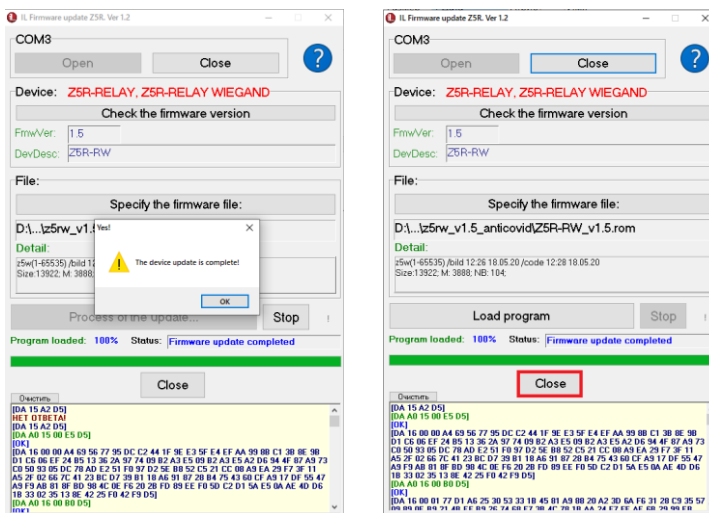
IL Firmware update Z5R. Ver 1.2

COM3

Open

Close

?

Device: Z5R-RELAY, Z5R-RELAY WIEGAND

Check the firmware version

FrmwVer: 1.5

DevDesc: Z5R-RW

File:

Specify the firmware file:

D:\...\z5rw_v1.5

Detail:

z5w(1-65535) /build 12

Size:13922; M: 3888;

Yes!

The device update is complete!

OK

Process of the update...

Stop

Program loaded: 100% Status: Firmware update completed

Close

Очистить

[DA 15 A2 D5]
НЕТ ОТВЕТА!
[DA 15 A2 D5]
[DA A0 15 00 E5 D5]
[OK]
[DA 16 00 00 A4 69 56 77 95 DC C2 44 1F 9E E3 5F E4 EF AA 99 0B C1 38 8E 9B D1 C6 06 EF 24 B5 13 36 2A 97 74 09 B2 A3 E5 09 B2 A3 E5 A2 D6 94 4F 87 A9 73 C0 5D 93 05 DC 78 AD E2 51 F0 97 D2 5E B8 52 C5 21 CC 08 A9 EA 29 F7 3F 11 A5 2F 02 66 7C 41 23 BC D7 39 B1 18 A6 91 87 28 B4 75 43 60 CF A9 17 DF 55 47 A9 F9 AB 81 8F 8D 98 4C 0E F6 20 28 FD 89 EE F0 5D C2 D1 5A E5 0A AE 4D D6 1B 33 02 35 13 8E 42 25 F0 42 F9 D5]
[DA A0 16 00 80 D5]

IL Firmware update Z5R. Ver 1.2

COM3

Open

Close

?

Device: Z5R-RELAY, Z5R-RELAY WIEGAND

Check the firmware version

FrmwVer: 1.5

DevDesc: Z5R-RW

File:

Specify the firmware file:

D:\...\z5rw_v1.5_anticovid\Z5R-RW_v1.5.rom

Detail:

z5w(1-65535) /build 12:26 18.05.20 /code 12:28 18.05.20
Size:13922; M: 3888; NB: 104;

Load program

Stop

Program loaded: 100% Status: Firmware update completed

Close

Очистить

[DA 15 A2 D5]
[DA A0 15 00 E5 D5]
[OK]
[DA 16 00 00 A4 69 56 77 95 DC C2 44 1F 9E E3 5F E4 EF AA 99 0B C1 38 8E 9B D1 C6 06 EF 24 B5 13 36 2A 97 74 09 B2 A3 E5 09 B2 A3 E5 A2 D6 94 4F 87 A9 73 C0 5D 93 05 DC 78 AD E2 51 F0 97 D2 5E B8 52 C5 21 CC 08 A9 EA 29 F7 3F 11 A5 2F 02 66 7C 41 23 BC D7 39 B1 18 A6 91 87 28 B4 75 43 60 CF A9 17 DF 55 47 A9 F9 AB 81 8F 8D 98 4C 0E F6 20 28 FD 89 EE F0 5D C2 D1 5A E5 0A AE 4D D6 1B 33 02 35 13 8E 42 25 F0 42 F9 D5]
[DA A0 16 00 80 D5]
[OK]
[DA 16 00 01 77 D1 A6 25 30 53 33 1B 45 01 A9 88 20 A2 3D 6A F6 31 28 C9 35 57 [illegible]